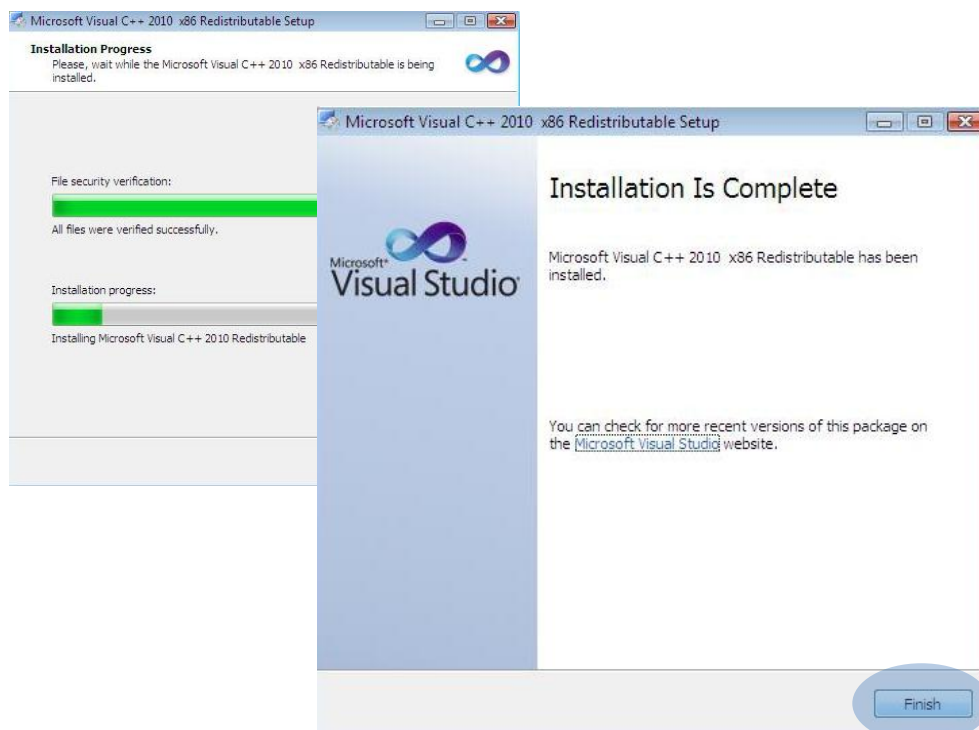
Microsoft Visual C++ 2010 x86 Redistributable Setup

Installation Progress
Please, wait while the Microsoft Visual C++ 2010 x86 Redistributable is being installed.

File security verification:

All files were verified successfully.

Installation progress:

Installing Microsoft Visual C++ 2010 Redistributable

Microsoft Visual C++ 2010 x86 Redistributable Setup

Microsoft® Visual Studio®

Installation Is Complete

Microsoft Visual C++ 2010 x86 Redistributable has been installed.

You can check for more recent versions of this package on the Microsoft Visual Studio website.

Finish